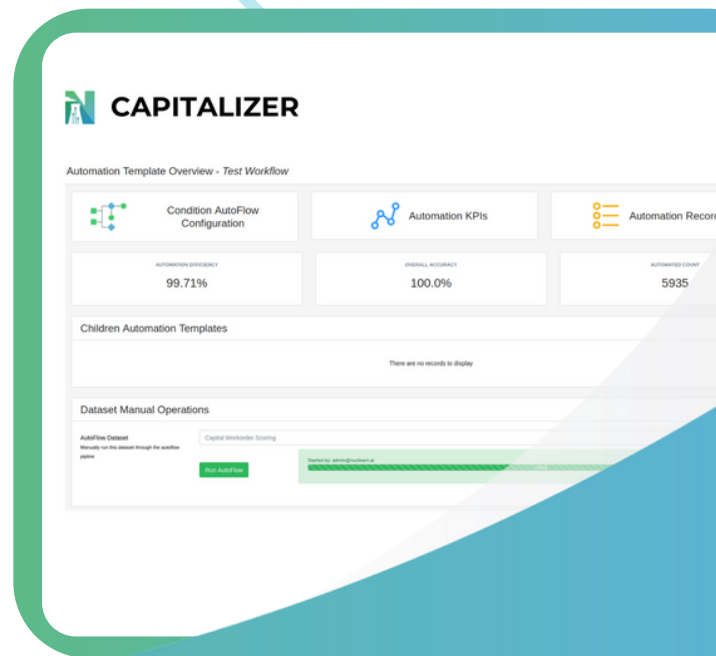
CAPITALIZER

Automation Template Overview - Test Workflow

Condition AutoFlow Configuration

Automation KPIs

Automation Reco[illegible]

AUTOMATION EFFICIENCY
99.71%

OVERALL ACCURACY
100.0%

AUTOMATED COUNT
5935

Children Automation Templates

There are no records to display

Dataset Manual Operations

AutoFlow Dataset
Manually run this dataset through the autoflow pipline

Capital Workorder Scoring

Run AutoFlow

Started by: admin@nuvleam.ai